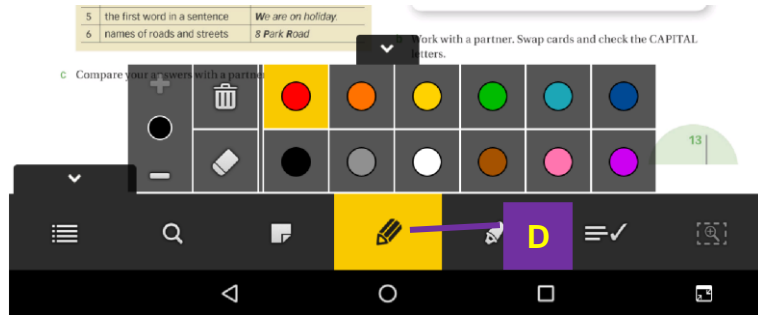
| 5 | the first word in a sentence | We are on holiday. |
|---|---|---|
| 6 | names of roads and streets | 8 Park Road |

c Compare your answers with a partner

Work with a partner. Swap cards and check the CAPITAL letters.

13

D